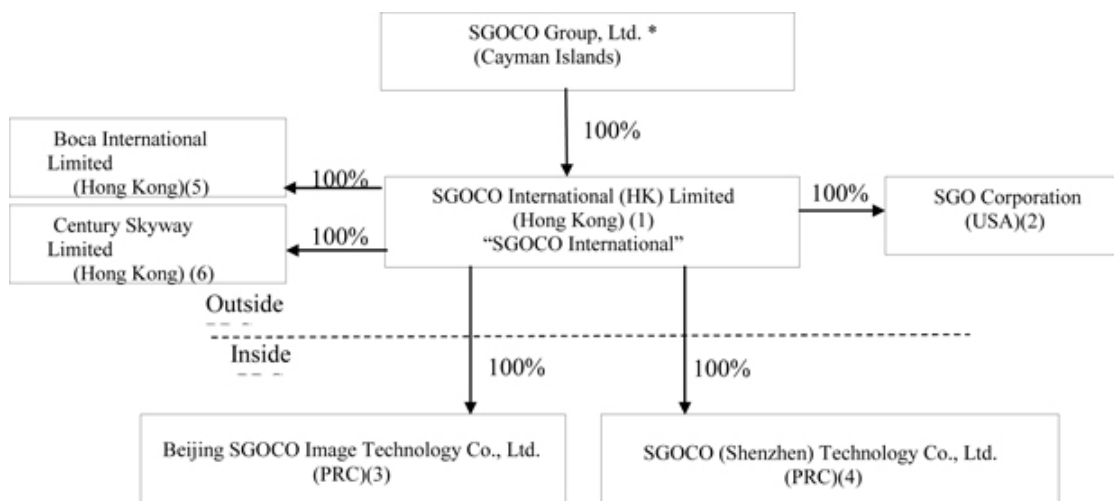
SGOCO Group, Ltd. *
(Cayman Islands)

100%

Boca International Limited
(Hong Kong)(5)

100%

SGOCO International (HK) Limited
(Hong Kong) (1)
"SGOCO International"

100%

SGO Corporation
(USA)(2)

Century Skyway Limited
(Hong Kong) (6)

100%

Outside

Inside

100%

100%

Beijing SGOCO Image Technology Co., Ltd.
(PRC)(3)

SGOCO (Shenzhen) Technology Co., Ltd.
(PRC)(4)